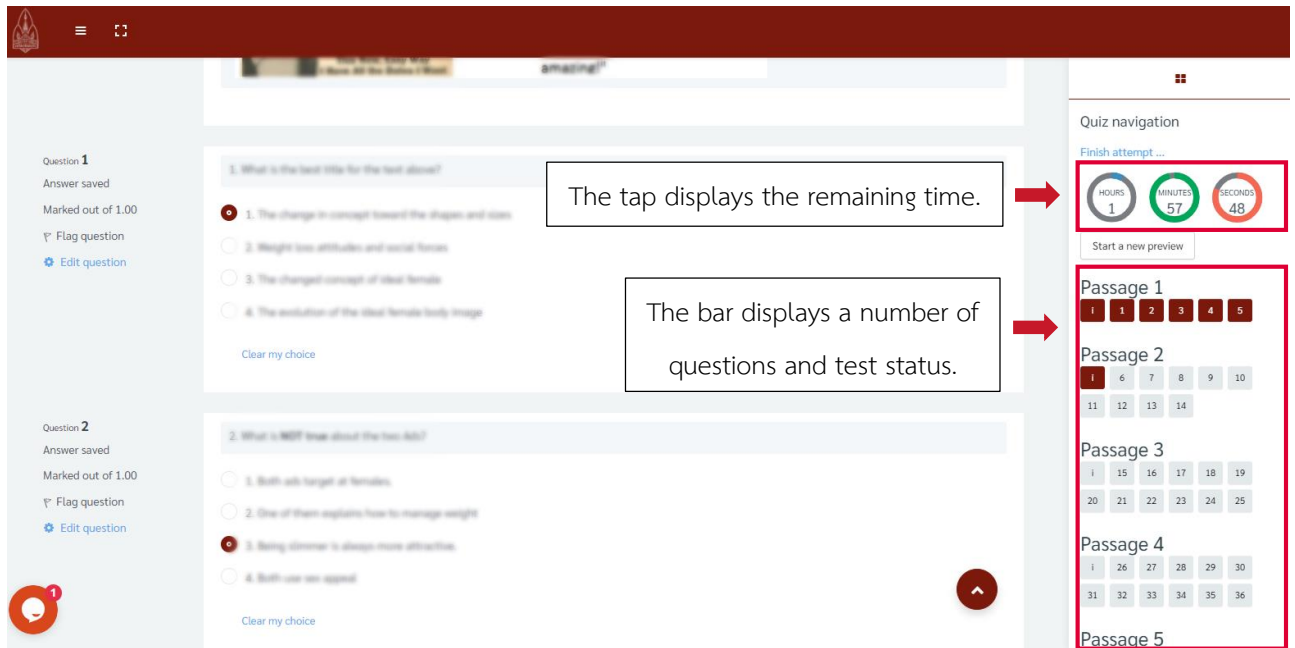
amazing!"

Question 1
Answer saved
Marked out of 1.00
Flag question
Edit question

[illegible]

1. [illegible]
2. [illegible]
3. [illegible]
4. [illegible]

Clear my choice

Question 2
Answer saved
Marked out of 1.00
Flag question
Edit question

2. What is NOT true about the two Ads?

1. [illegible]
2. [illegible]
3. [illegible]
4. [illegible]

Clear my choice

1

The tap displays the remaining time.

The bar displays a number of questions and test status.

Quiz navigation
Finish attempt ...
HOURS 1
MINUTES 57
SECONDS 48
Start a new preview

Passage 1
i 1 2 3 4 5

Passage 2
i 6 7 8 9 10
11 12 13 14

Passage 3
i 15 16 17 18 19
20 21 22 23 24 25

Passage 4
i 26 27 28 29 30
31 32 33 34 35 36

Passage 5